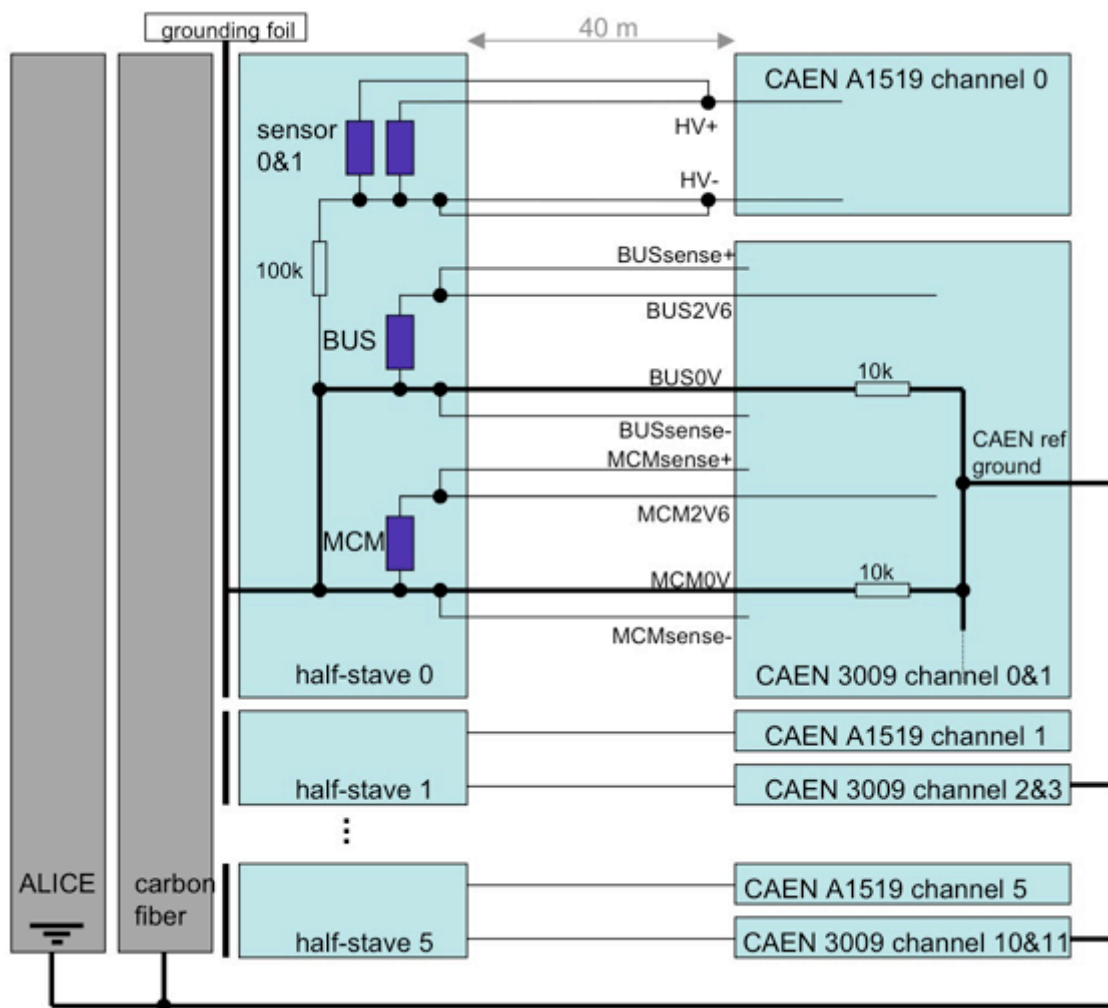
grounding foil

40 m

CAEN A1519 channel 0

sensor 0&1

HV+

HV-

100k

BUSsense+

BUS2V6

BUS

BUS0V

10k

BUSsense-

CAEN ref ground

MCMsense+

MCM2V6

MCM

MCM0V

10k

MCMsense-

half-stave 0

CAEN 3009 channel 0&1

CAEN A1519 channel 1

half-stave 1

CAEN 3009 channel 2&3

⋮

ALICE

carbon fiber

CAEN A1519 channel 5

half-stave 5

CAEN 3009 channel 10&11